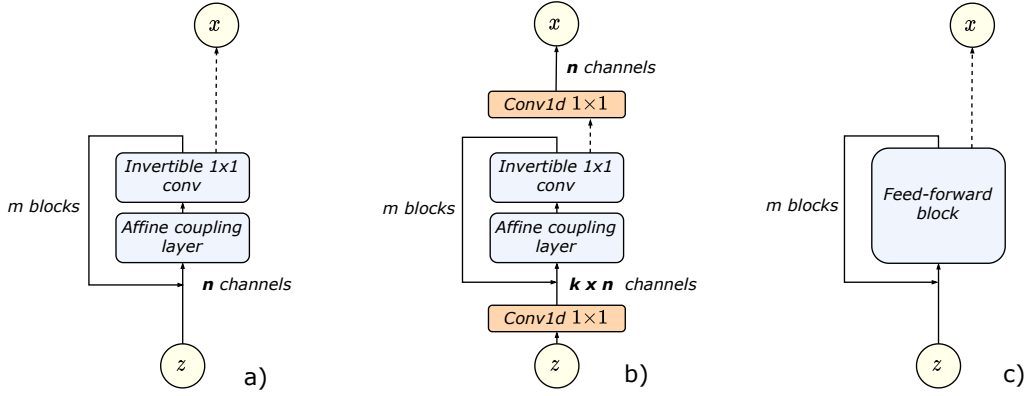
$x$

Invertible 1x1 conv

m blocks

Affine coupling layer

**n** channels

$z$

a)

$x$

**n** channels

Conv1d $1{\times}1$

Invertible 1x1 conv

m blocks

Affine coupling layer

**k x n** channels

Conv1d $1{\times}1$

$z$

b)

$x$

m blocks

Feed-forward block

$z$

c)